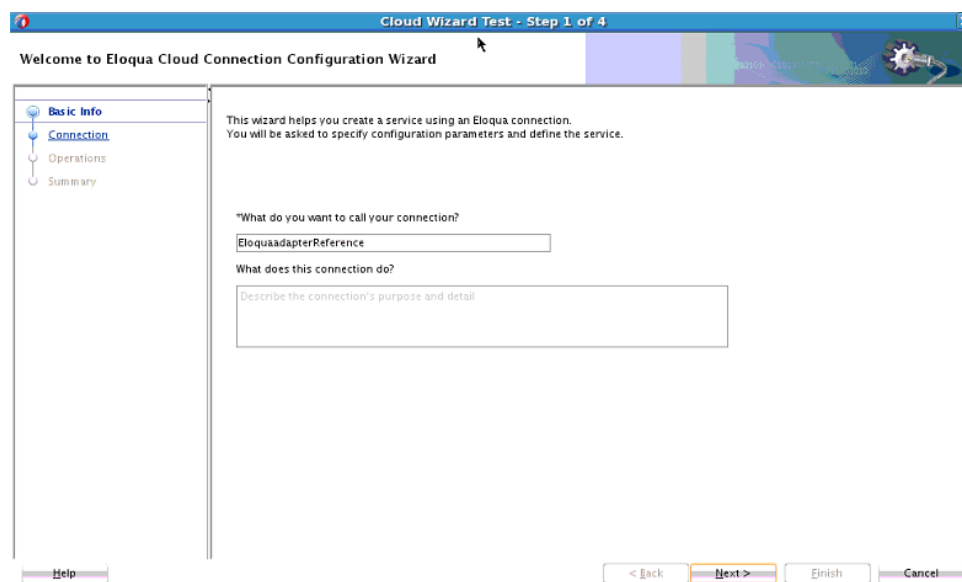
Cloud Wizard Test - Step 1 of 4

Welcome to Eloqua Cloud Connection Configuration Wizard

Basic Info
Connection
Operations
Summary

This wizard helps you create a service using an Eloqua connection.
You will be asked to specify configuration parameters and define the service.

*What do you want to call your connection?

EloquaadapterReference

What does this connection do?

Describe the connection's purpose and detail

Help

< Back

Next >

Finish

Cancel